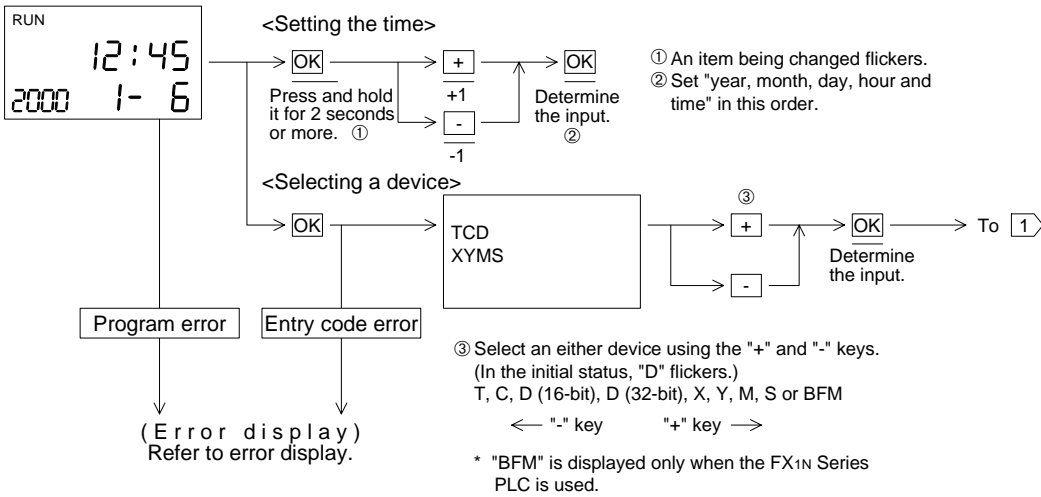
RUN
12:45
2000 1- 6

<Setting the time>

OK
Press and hold it for 2 seconds or more. ①

+
+1

-
-1

OK
Determine the input.
②

① An item being changed flickers.
② Set "year, month, day, hour and time" in this order.

<Selecting a device>

OK

TCD
XYMS

③
+

-

OK
Determine the input.

To 1

Program error

Entry code error

(Error display)
Refer to error display.

③ Select an either device using the "+" and "-" keys.
(In the initial status, "D" flickers.)
T, C, D (16-bit), D (32-bit), X, Y, M, S or BFM

← "-" key "+" key →

* "BFM" is displayed only when the $FX_{1N}$ Series PLC is used.